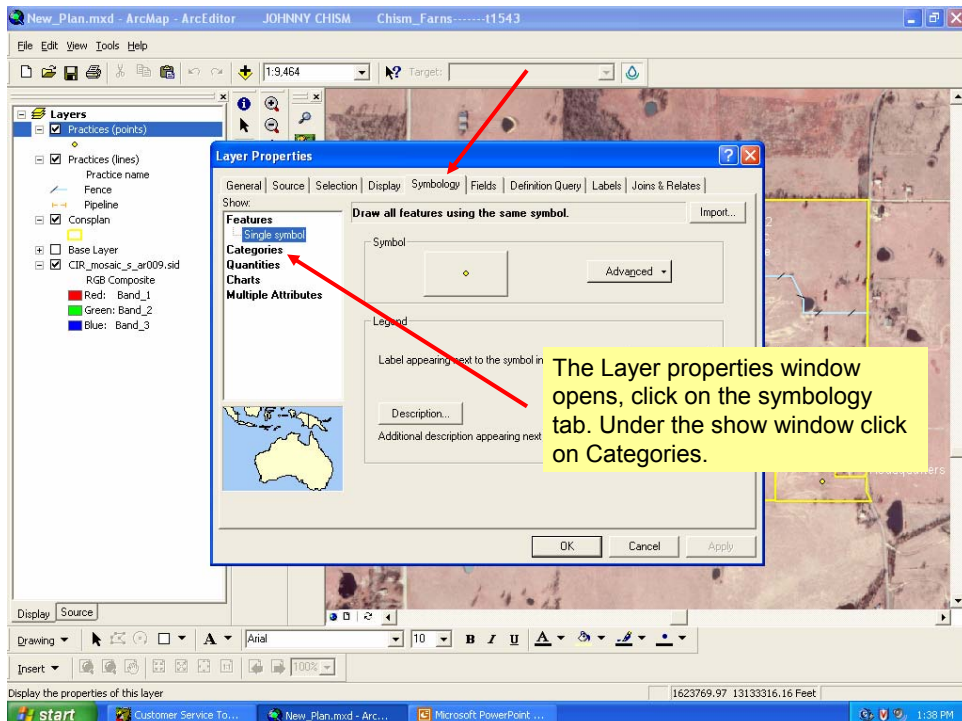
New_Plan.mxd - ArcMap - ArcEditor JOHNNY CHISM Chism_Farns-------t1543

File Edit View Tools Help

1:9,464

Target:

Layers
Practices (points)
Practices (lines)
Practice name
Fence
Pipeline
Consplan
Base Layer
CIR_mosaic_s_ar009.sid
RGB Composite
Red: Band_1
Green: Band_2
Blue: Band_3

Layer Properties

General | Source | Selection | Display | Symbology | Fields | Definition Query | Labels | Joins & Relates

Show:
Features
Single symbol
Categories
Quantities
Charts
Multiple Attributes

Draw all features using the same symbol.

Import...

Symbol

Advanced

Legend

Label appearing next to the symbol in

Description...

Additional description appearing next

The Layer properties window opens, click on the symbology tab. Under the show window click on Categories.

OK Cancel Apply

Display Source

Drawing Arial 10 B I U

Insert 100%

Display the properties of this layer

1623769.97 13133316.16 Feet

start Customer Service To... New_Plan.mxd - Arc... Microsoft PowerPoint ... 1:38 PM